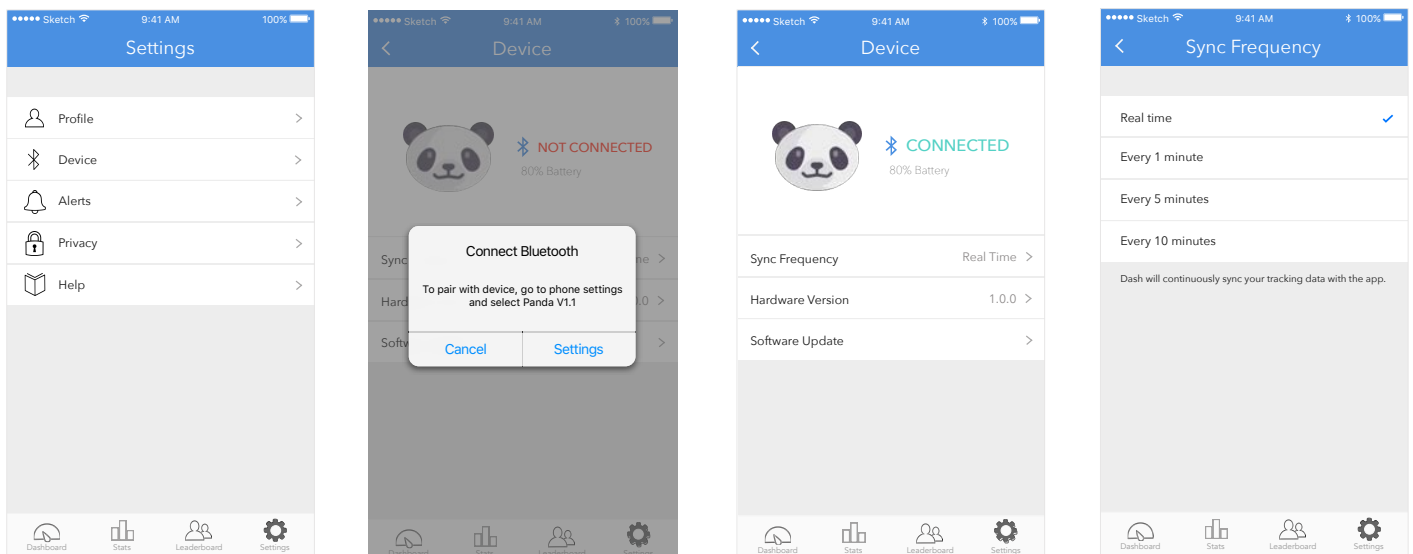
●●●●● Sketch 9:41 AM 100%
Settings

Profile
Device
Alerts
Privacy
Help

Dashboard Stats Leaderboard Settings

●●●●● Sketch 9:41 AM 100%
Device

NOT CONNECTED
80% Battery

Sync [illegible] ne
Hard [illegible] .0.0
Softw

Connect Bluetooth
To pair with device, go to phone settings and select Panda V1.1
Cancel Settings

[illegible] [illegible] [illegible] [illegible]

●●●●● Sketch 9:41 AM 100%
Device

CONNECTED
80% Battery

Sync Frequency Real Time
Hardware Version 1.0.0
Software Update

Dashboard Stats Leaderboard Settings

●●●●● Sketch 9:41 AM 100%
Sync Frequency

Real time
Every 1 minute
Every 5 minutes
Every 10 minutes

Dash will continuously sync your tracking data with the app.

Dashboard Stats Leaderboard Settings